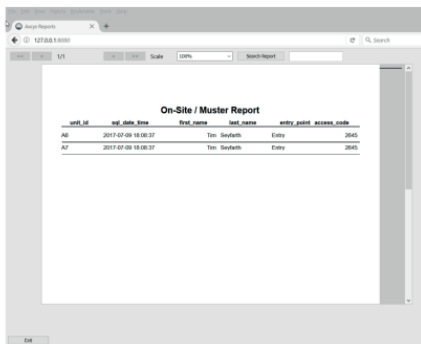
Axxys Reports

127.0.0.1:8000

Search

1/1

Scale

100%

Search Report

On-Site / Muster Report

| unit_id | sql_date_time | first_name | last_name | entry_point | access_code |
|---|---|---|---|---|---|
| A6 | 2017-07-09 18:00:37 | Tim | Seyfarth | Entry | 2645 |
| A7 | 2017-07-09 18:00:37 | Tim | Seyfarth | Entry | 2645 |

Exit